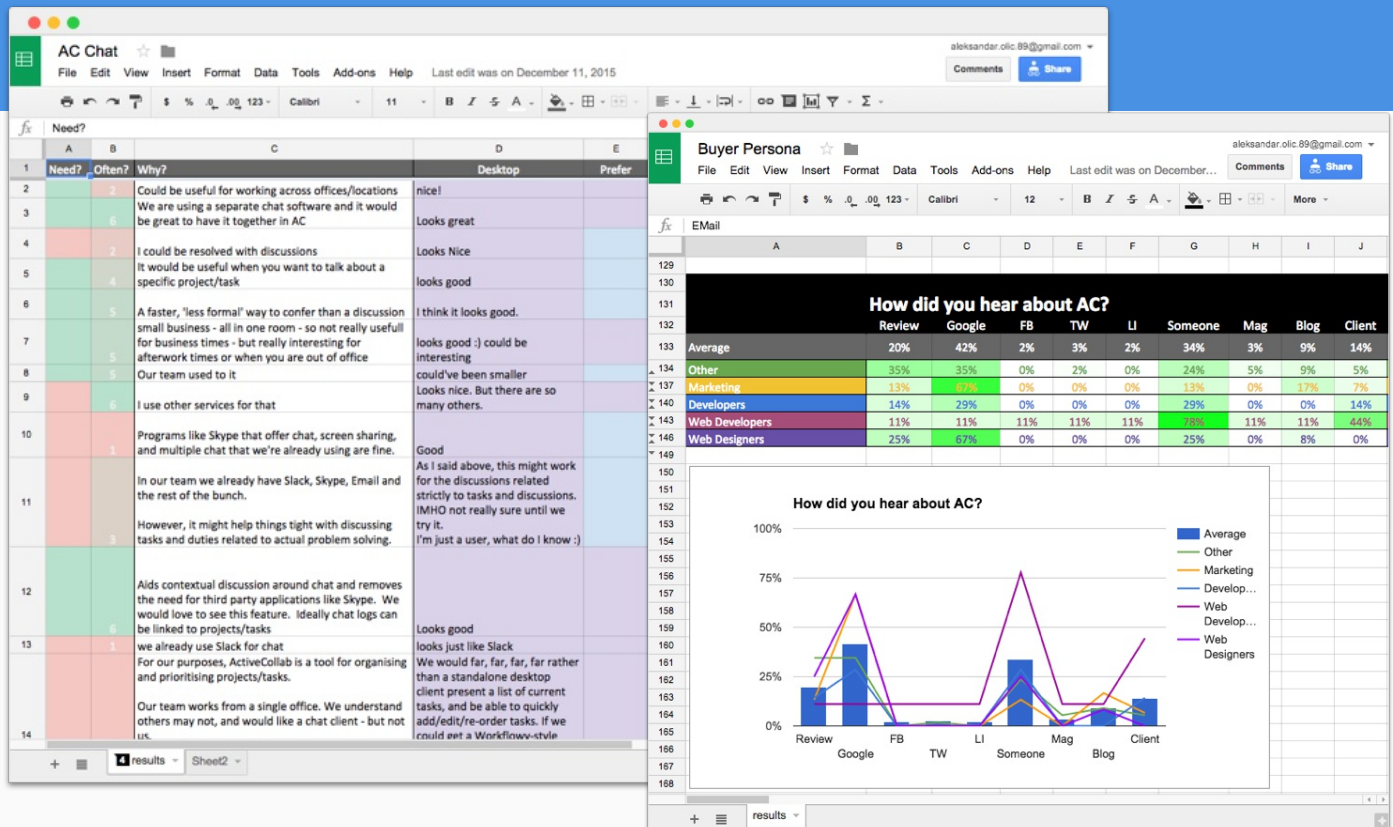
AC Chat
File Edit View Insert Format Data Tools Add-ons Help Last edit was on December 11, 2015
aleksandar.olic.89@gmail.com
Comments Share
$ % .0 .00 123 Calibri 11
fx Need?

| | A | B | C | D | E |
|---|---|---|---|---|---|
| 1 | Need? | Often? | Why? | Desktop | Prefer |
| 2 | | 2 | Could be useful for working across offices/locations | nice! | |
| 3 | | 6 | We are using a separate chat software and it would be great to have it together in AC | Looks great | |
| 4 | | 2 | I could be resolved with discussions | Looks Nice | |
| 5 | | 4 | It would be useful when you want to talk about a specific project/task | looks good | |
| 6 | | 5 | A faster, 'less formal' way to confer than a discussion | I think it looks good. | |
| 7 | | 5 | small business - all in one room - so not really usefull for business times - but really interesting for afterwork times or when you are out of office | looks good :) could be interesting | |
| 8 | | 5 | Our team used to it | could've been smaller | |
| 9 | | 6 | I use other services for that | Looks nice. But there are so many others. | |
| 10 | | 1 | Programs like Skype that offer chat, screen sharing, and multiple chat that we're already using are fine. | Good | |
| 11 | | 3 | In our team we already have Slack, Skype, Email and the rest of the bunch. However, it might help things tight with discussing tasks and duties related to actual problem solving. | As I said above, this might work for the discussions related strictly to tasks and discussions. IMHO not really sure until we try it. I'm just a user, what do I know :) | |
| 12 | | 6 | Aids contextual discussion around chat and removes the need for third party applications like Skype. We would love to see this feature. Ideally chat logs can be linked to projects/tasks | Looks good | |
| 13 | | 1 | we already use Slack for chat | looks just like Slack | |
| 14 | | | For our purposes, ActiveCollab is a tool for organising and prioritising projects/tasks. Our team works from a single office. We understand others may not, and would like a chat client - but not us. | We would far, far, far, far rather than a standalone desktop client present a list of current tasks, and be able to quickly add/edit/re-order tasks. If we could get a Workflowy-style | |

results Sheet2

Buyer Persona
File Edit View Insert Format Data Tools Add-ons Help Last edit was on December...
aleksandar.olic.89@gmail.com
Comments Share
$ % .0 .00 123 Calibri 12 More
fx EMail

How did you hear about AC?

| | Review | Google | FB | TW | LI | Someone | Mag | Blog | Client |
|---|---|---|---|---|---|---|---|---|---|
| Average | 20% | 42% | 2% | 3% | 2% | 34% | 3% | 9% | 14% |
| Other | 35% | 35% | 0% | 2% | 0% | 24% | 5% | 9% | 5% |
| Marketing | 13% | 67% | 0% | 0% | 0% | 13% | 0% | 17% | 7% |
| Developers | 14% | 29% | 0% | 0% | 0% | 29% | 0% | 0% | 14% |
| Web Developers | 11% | 11% | 11% | 11% | 11% | 78% | 11% | 11% | 44% |
| Web Designers | 25% | 67% | 0% | 0% | 0% | 25% | 0% | 8% | 0% |

How did you hear about AC?
100%
75%
50%
25%
0%
Review Google FB TW LI Someone Mag Blog Client
Average
Other
Marketing
Develop...
Web Develop...
Web Designers

results